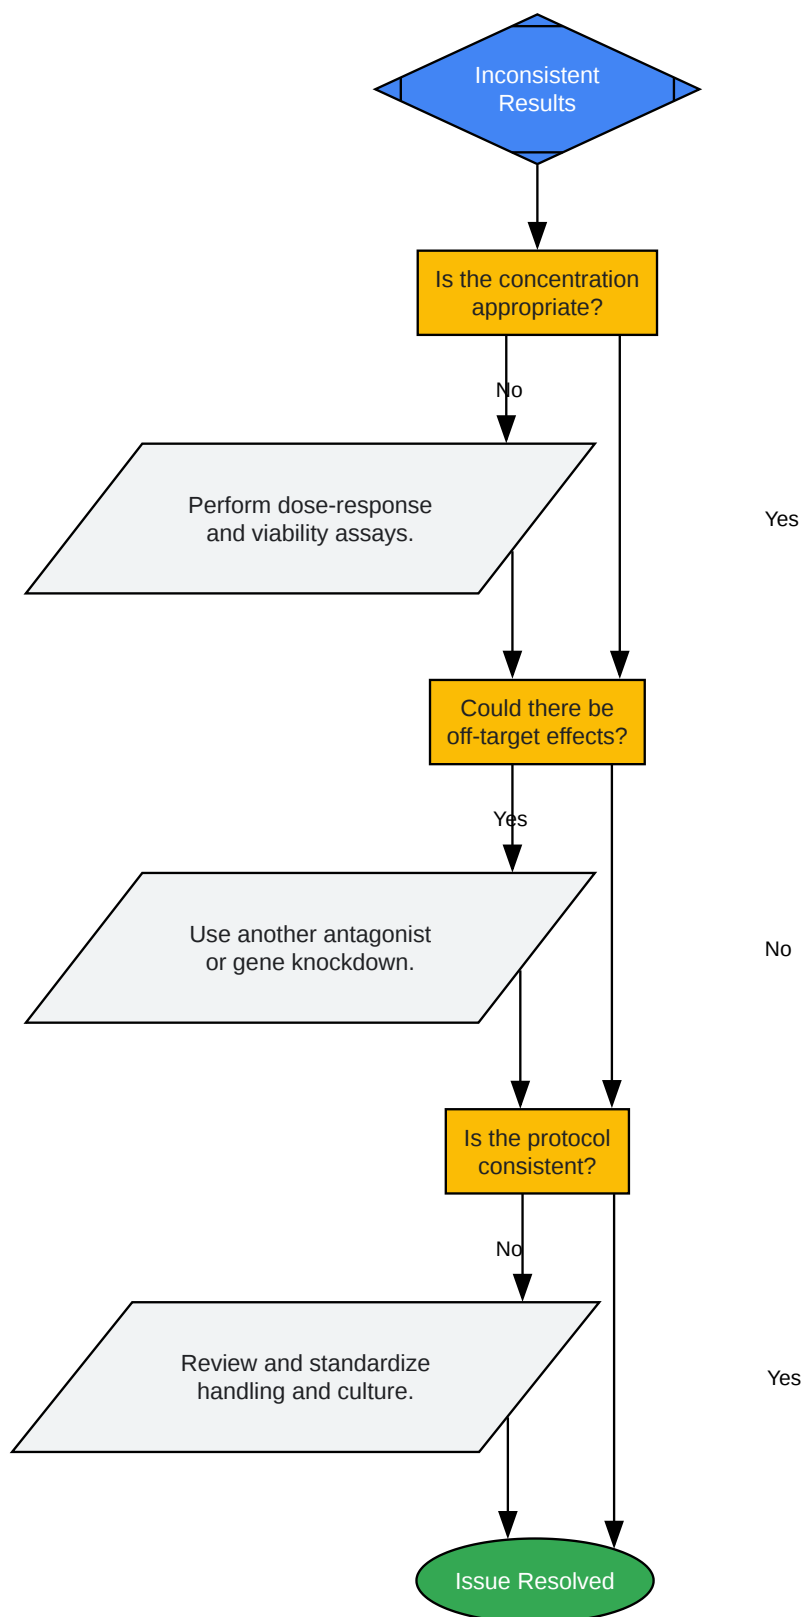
Inconsistent Results

Is the concentration appropriate?

No

Perform dose-response and viability assays.

Yes

Could there be off-target effects?

Yes

Use another antagonist or gene knockdown.

No

Is the protocol consistent?

No

Review and standardize handling and culture.

Yes

Issue Resolved